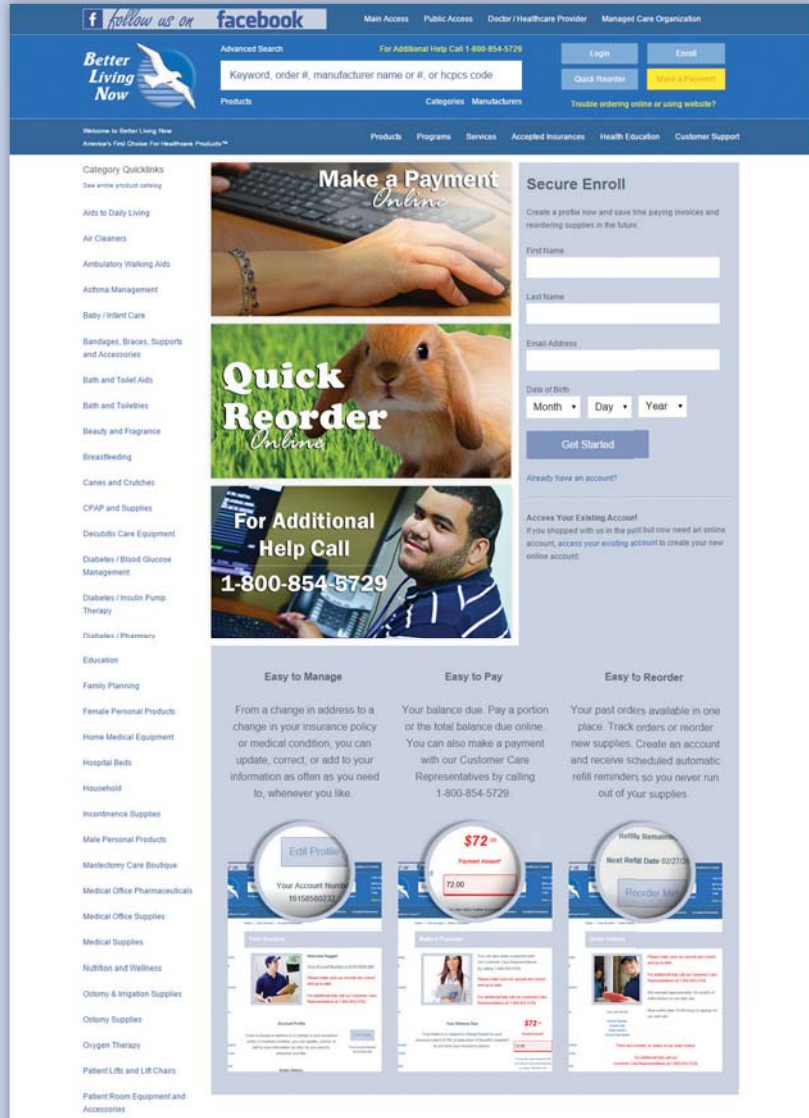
f follow us on facebook

Main Access Public Access Doctor / Healthcare Provider Managed Care Organization

Better Living Now

Advanced Search

For Additional Help Call 1-800-854-5729

Keyword, order #, manufacturer name or #, or hcpcs code

Products Categories Manufacturers

Login Enroll

Quick Reorder Make a Payment

Trouble ordering online or using website?

Welcome to Better Living Now
America's First Choice For Healthcare Products™

Products Programs Services Accepted Insurances Health Education Customer Support

Category Quicklinks
See entire product catalog

Aids to Daily Living
Air Cleaners
Ambulatory Walking Aids
Asthma Management
Baby / Infant Care
Bandages, Braces, Supports and Accessories
Bath and Toilet Aids
Bath and Toiletries
Beauty and Fragrance
Breastfeeding
Canes and Crutches
CPAP and Supplies
Decubitis Care Equipment
Diabetes / Blood Glucose Management
Diabetes / Insulin Pump Therapy
Diabetes / Pharmacy
Education
Family Planning
Female Personal Products
Home Medical Equipment
Hospital Beds
Household
Incontinence Supplies
Male Personal Products
Mastectomy Care Boutique
Medical Office Pharmaceuticals
Medical Office Supplies
Medical Supplies
Nutrition and Wellness
Ostomy & Irrigation Supplies
Ostomy Supplies
Oxygen Therapy
Patient Lifts and Lift Chairs
Patient Room Equipment and Accessories

Make a Payment Online

Quick Reorder Online

For Additional Help Call 1-800-854-5729

Secure Enroll

Create a profile now and save time paying invoices and reordering supplies in the future.

First Name

Last Name

Email Address

Date of Birth

Month Day Year

Get Started

Already have an account?

Access Your Existing Account
If you shopped with us in the past but now need an online account, access your existing account to create your new online account.

Easy to Manage

From a change in address to a change in your insurance policy or medical condition, you can update, correct, or add to your information as often as you need to, whenever you like.

Easy to Pay

Your balance due. Pay a portion or the total balance due online. You can also make a payment with our Customer Care Representatives by calling 1-800-854-5729.

Easy to Reorder

Your past orders available in one place. Track orders or reorder new supplies. Create an account and receive scheduled automatic refill reminders so you never run out of your supplies.

Edit Profile

Your Account Number
16150580233

$72.00

Payment Amount

72.00

Refills Remaining

Next Refill Date 02/27/2

Reorder Me